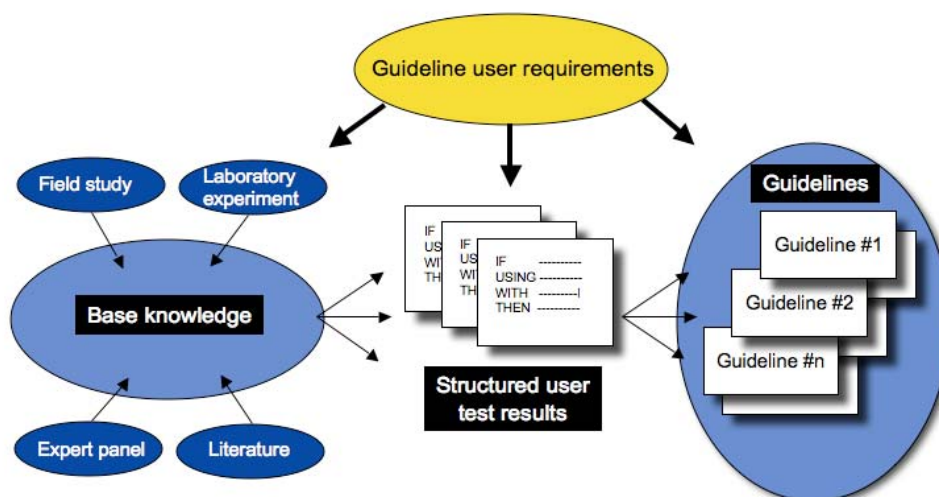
Guideline user requirements

Field study

Laboratory experiment

Base knowledge

Expert panel

Literature

IF
USI
WIT
THE

IF
US
WIT
TH

IF ----------
USING ----------
WITH ---------l
THEN ----------

Structured user test results

Guidelines

Guideline #1

Guideline #2

Guideline #n